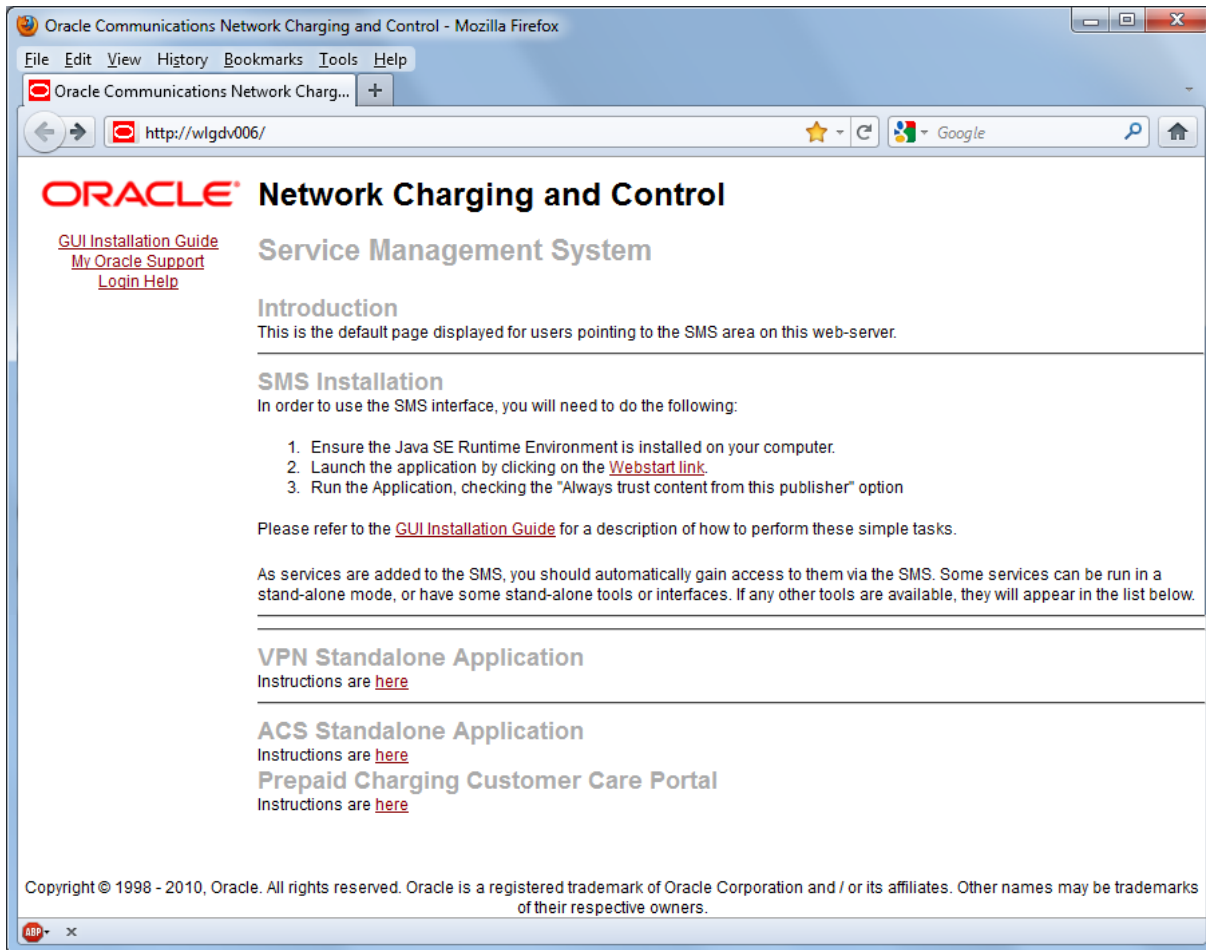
Oracle Communications Network Charging and Control - Mozilla Firefox

File Edit View History Bookmarks Tools Help

Oracle Communications Network Charg... +

http://wlgdv006/

Google

ORACLE® Network Charging and Control

GUI Installation Guide
My Oracle Support
Login Help

Service Management System

Introduction
This is the default page displayed for users pointing to the SMS area on this web-server.

SMS Installation
In order to use the SMS interface, you will need to do the following:

1. Ensure the Java SE Runtime Environment is installed on your computer.
2. Launch the application by clicking on the Webstart link.
3. Run the Application, checking the "Always trust content from this publisher" option

Please refer to the GUI Installation Guide for a description of how to perform these simple tasks.

As services are added to the SMS, you should automatically gain access to them via the SMS. Some services can be run in a stand-alone mode, or have some stand-alone tools or interfaces. If any other tools are available, they will appear in the list below.

VPN Standalone Application
Instructions are here

ACS Standalone Application
Instructions are here

Prepaid Charging Customer Care Portal
Instructions are here

Copyright © 1998 - 2010, Oracle. All rights reserved. Oracle is a registered trademark of Oracle Corporation and / or its affiliates. Other names may be trademarks of their respective owners.

ABP ×